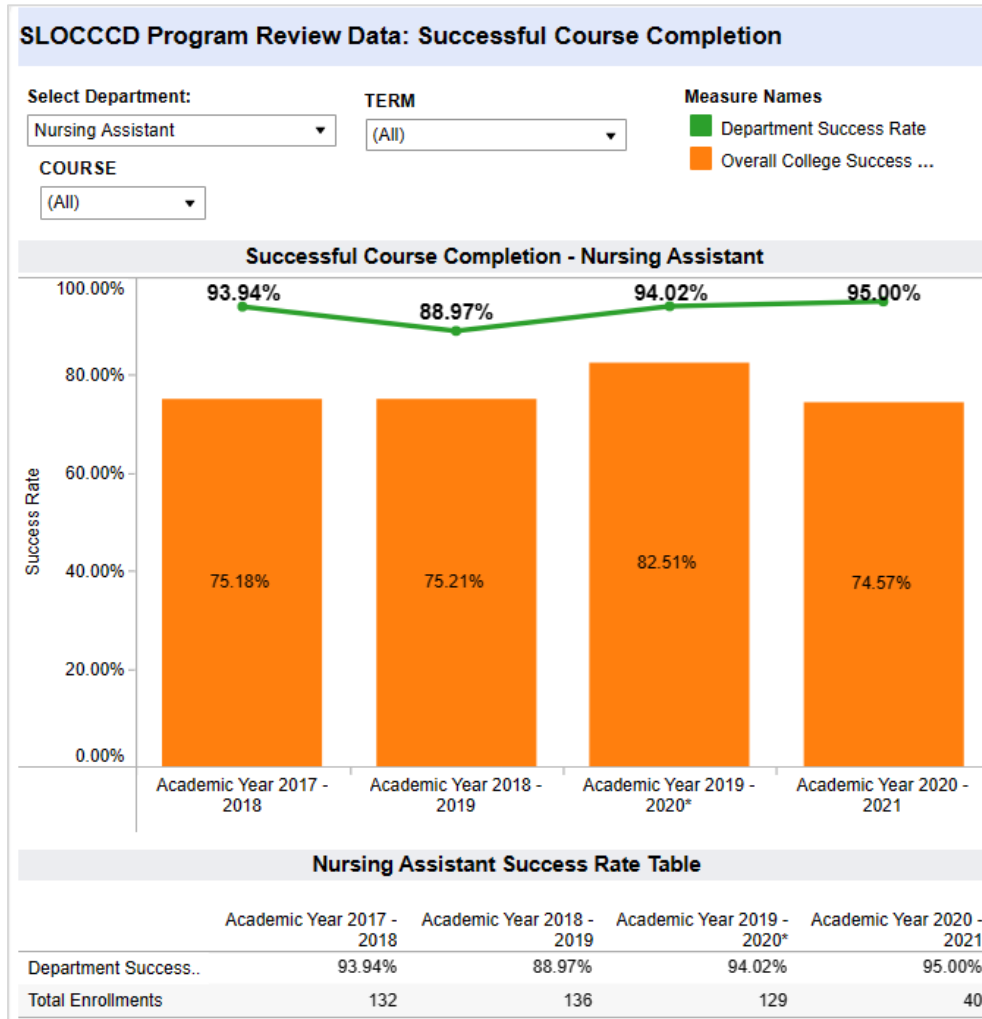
SLOCCCD Program Review Data: Successful Course Completion

Select Department:
Nursing Assistant

TERM
(All)

COURSE
(All)

Measure Names
Department Success Rate
Overall College Success ...

Successful Course Completion - Nursing Assistant

100.00%
80.00%
60.00%
40.00%
20.00%
0.00%

Success Rate

93.94%
88.97%
94.02%
95.00%

75.18%
75.21%
82.51%
74.57%

Academic Year 2017 - 2018
Academic Year 2018 - 2019
Academic Year 2019 - 2020*
Academic Year 2020 - 2021

Nursing Assistant Success Rate Table

| | Academic Year 2017 - 2018 | Academic Year 2018 - 2019 | Academic Year 2019 - 2020* | Academic Year 2020 - 2021 |
|---|---|---|---|---|
| Department Success.. | 93.94% | 88.97% | 94.02% | 95.00% |
| Total Enrollments | 132 | 136 | 129 | 40 |